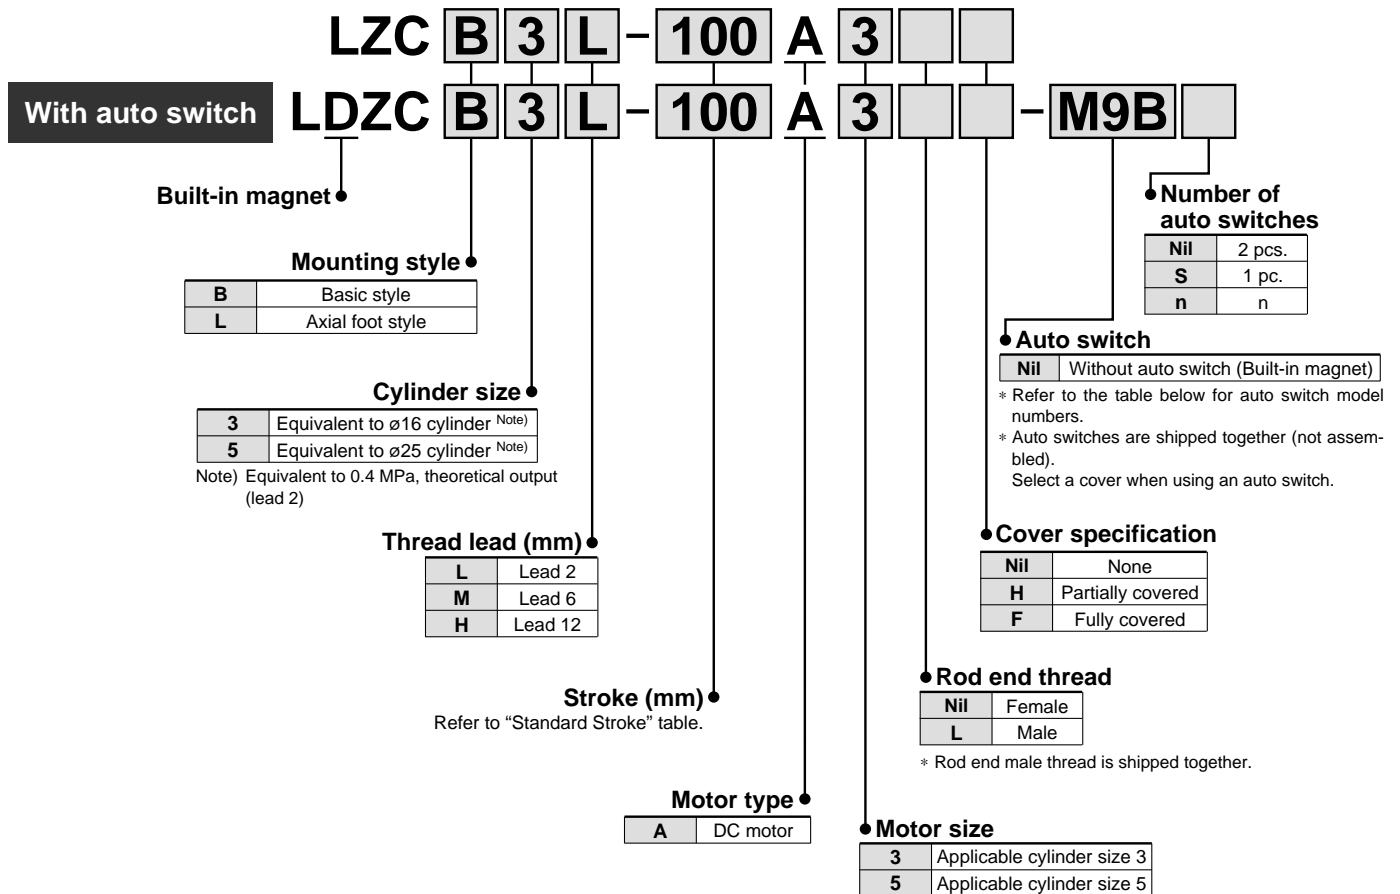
LZC B 3 L – 100 A 3

With auto switch LDZC B 3 L – 100 A 3 – M9B

Built-in magnet

Mounting style

| B | Basic style |
|---|---|
| L | Axial foot style |

Cylinder size

| 3 | Equivalent to ø16 cylinder Note) |
|---|---|
| 5 | Equivalent to ø25 cylinder Note) |

Note) Equivalent to 0.4 MPa, theoretical output (lead 2)

Thread lead (mm)

| L | Lead 2 |
|---|---|
| M | Lead 6 |
| H | Lead 12 |

Stroke (mm)
Refer to “Standard Stroke” table.

Motor type

| A | DC motor |
|---|---|

Motor size

| 3 | Applicable cylinder size 3 |
|---|---|
| 5 | Applicable cylinder size 5 |

Number of auto switches

| Nil | 2 pcs. |
|---|---|
| S | 1 pc. |
| n | n |

Auto switch

| Nil | Without auto switch (Built-in magnet) |
|---|---|

∗ Refer to the table below for auto switch model numbers.
∗ Auto switches are shipped together (not assembled).
Select a cover when using an auto switch.

Cover specification

| Nil | None |
|---|---|
| H | Partially covered |
| F | Fully covered |

Rod end thread

| Nil | Female |
|---|---|
| L | Male |

∗ Rod end male thread is shipped together.